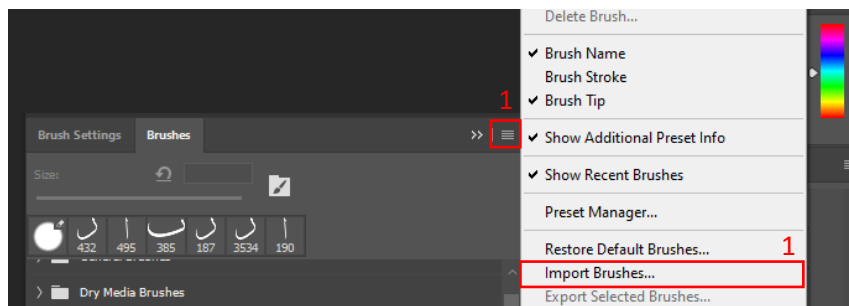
Delete Brush...
✔ Brush Name
Brush Stroke
✔ Brush Tip
✔ Show Additional Preset Info
✔ Show Recent Brushes
Preset Manager...
Restore Default Brushes...
Import Brushes...
Export Selected Brushes...

1
Brush Settings
Brushes
Size:
432
495
385
187
3534
190
Dry Media Brushes
1